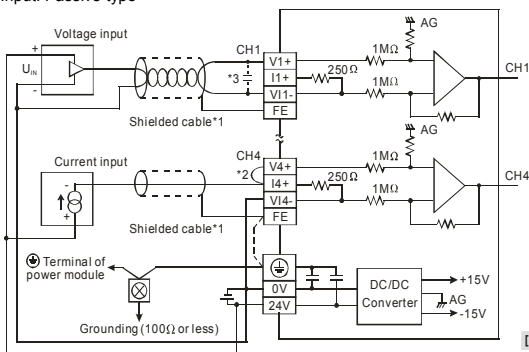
Input: Passive type

Voltage input

$U_{IN}$

+

-

CH1

V1+

I1+

VI1-

FE

*3

Shielded cable*1

$250\Omega$

$1M\Omega$

$1M\Omega$

AG

CH1

Current input

-

+

CH4

*2

V4+

I4+

VI4-

FE

Shielded cable*1

$250\Omega$

$1M\Omega$

$1M\Omega$

AG

CH4

Terminal of power module

Grounding ($100\Omega$ or less)

0V

24V

DC/DC Converter

+15V

AG

-15V

D